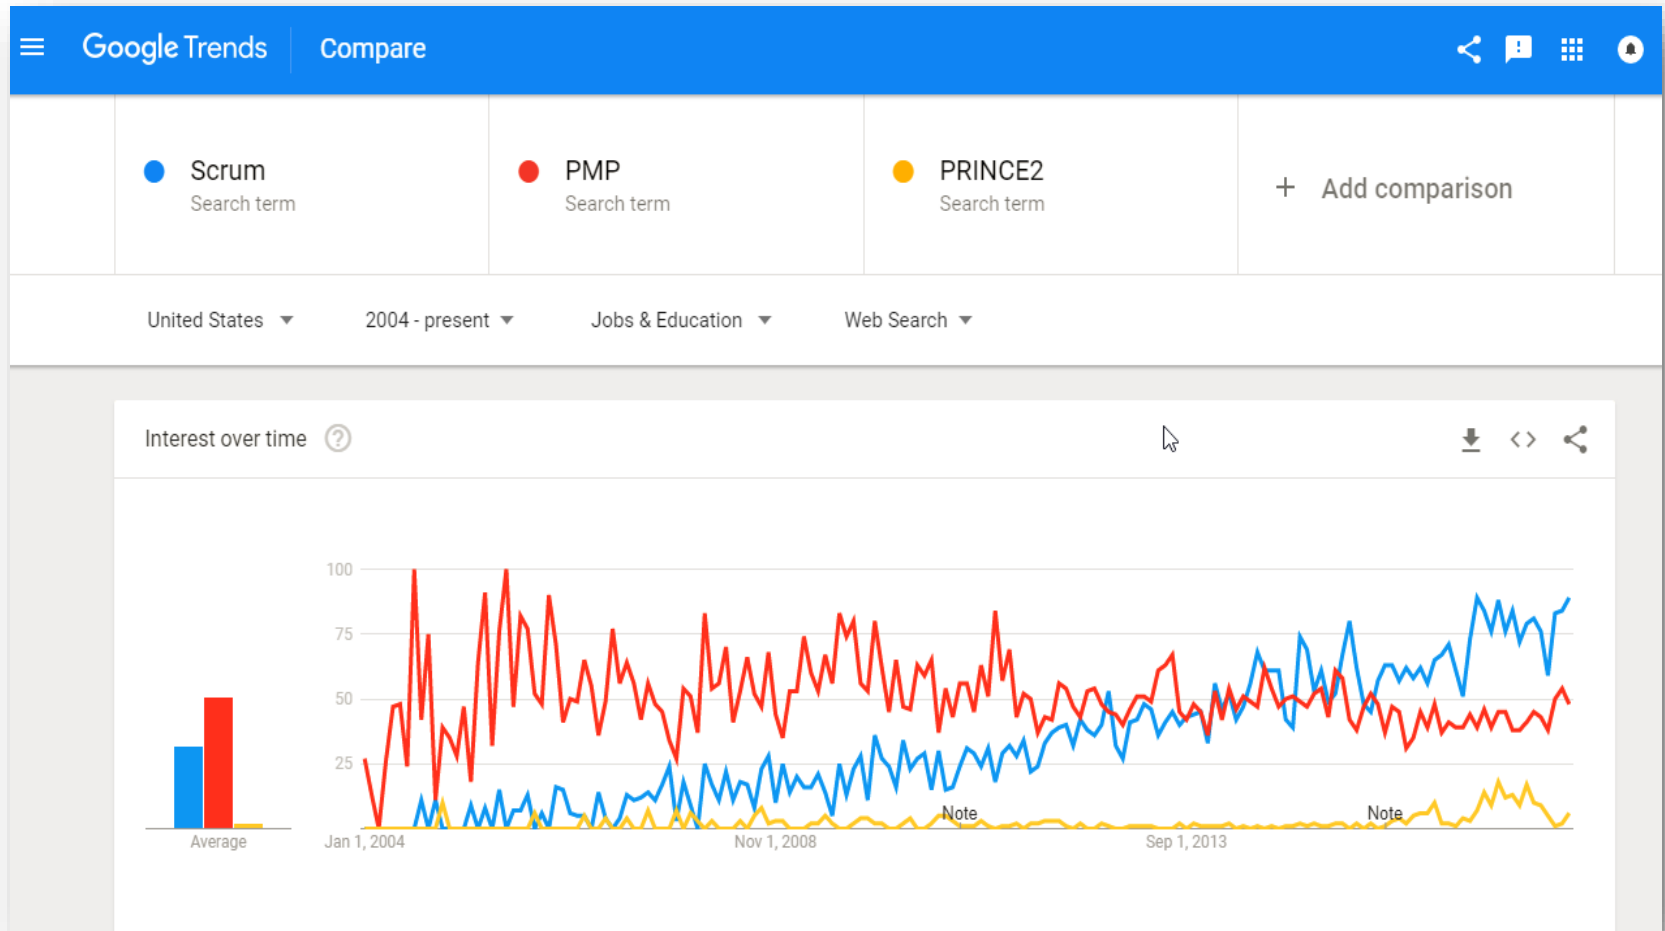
Google Trends Compare

Scrum
Search term

PMP
Search term

PRINCE2
Search term

+ Add comparison

United States 2004 - present Jobs & Education Web Search

Interest over time

100
75
50
25

Average

Jan 1, 2004 Nov 1, 2008 Sep 1, 2013

Note Note